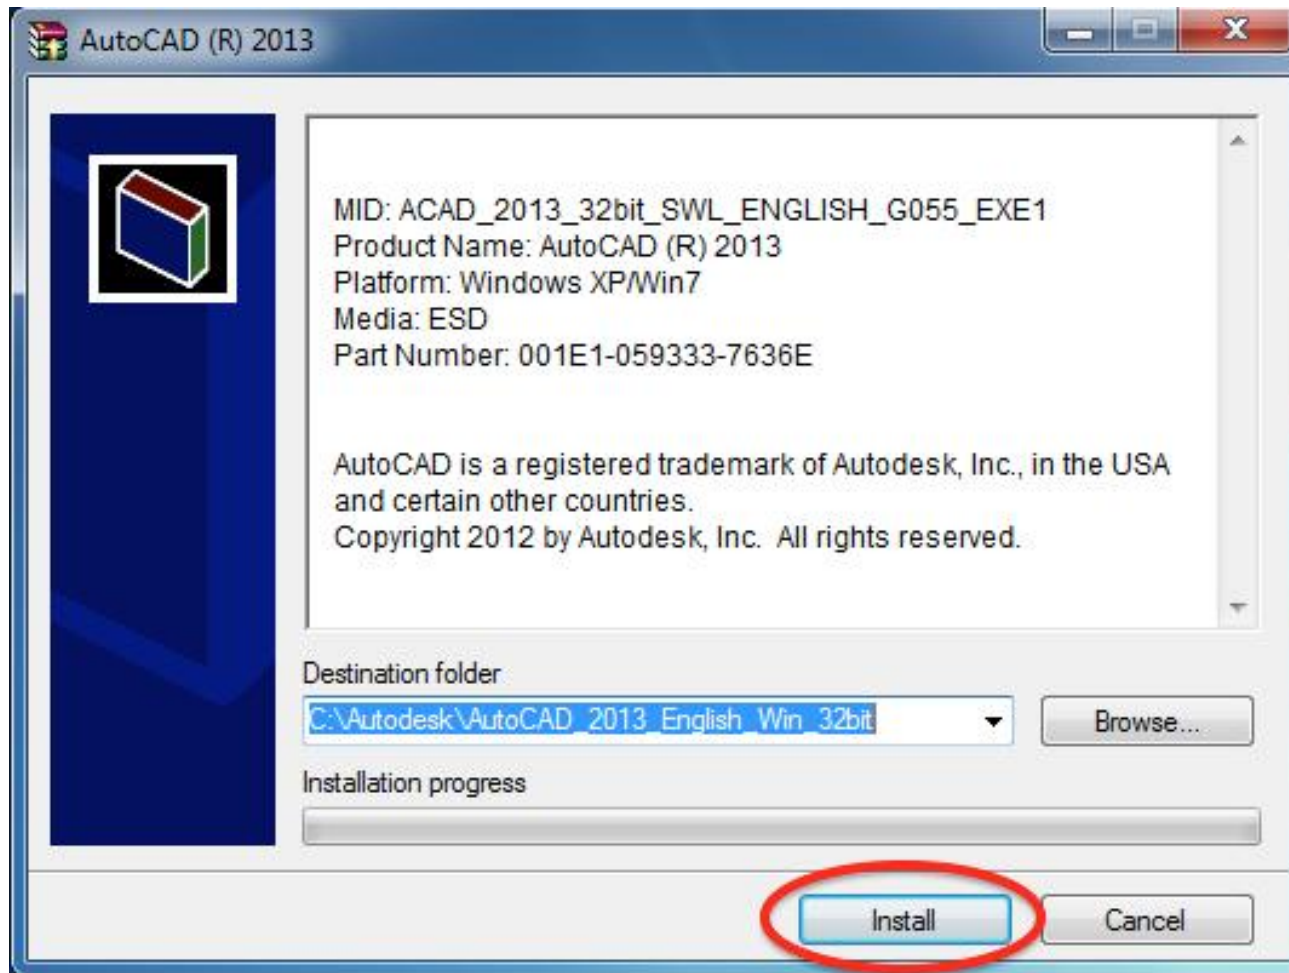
AutoCAD (R) 2013

MID: ACAD_2013_32bit_SWL_ENGLISH_G055_EXE1
Product Name: AutoCAD (R) 2013
Platform: Windows XP/Win7
Media: ESD
Part Number: 001E1-059333-7636E

AutoCAD is a registered trademark of Autodesk, Inc., in the USA and certain other countries.
Copyright 2012 by Autodesk, Inc. All rights reserved.

Destination folder
C:\Autodesk\AutoCAD_2013_English_Win_32bit
Browse...
Installation progress
Install
Cancel